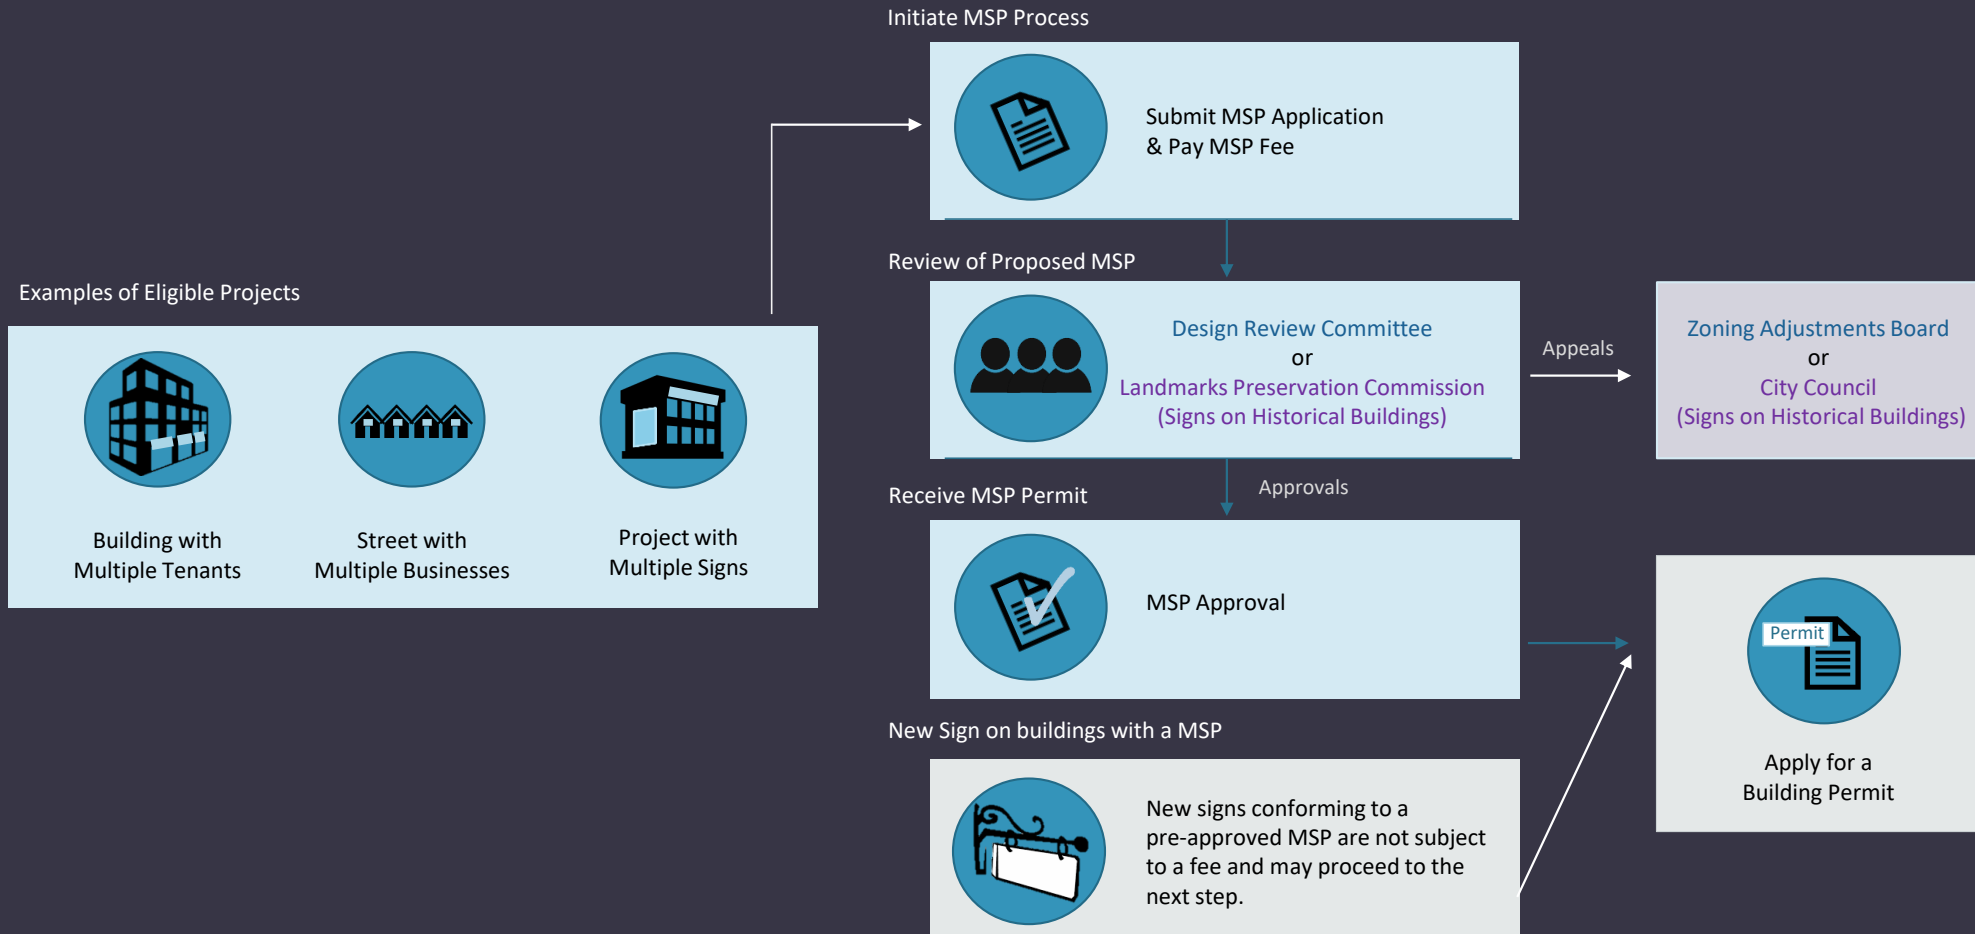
Examples of Eligible Projects

Building with Multiple Tenants

Street with Multiple Businesses

Project with Multiple Signs

Initiate MSP Process

Submit MSP Application & Pay MSP Fee

Review of Proposed MSP

Design Review Committee
or
Landmarks Preservation Commission
(Signs on Historical Buildings)

Appeals

Zoning Adjustments Board
or
City Council
(Signs on Historical Buildings)

Receive MSP Permit

Approvals

MSP Approval

Permit

Apply for a Building Permit

New Sign on buildings with a MSP

New signs conforming to a pre-approved MSP are not subject to a fee and may proceed to the next step.